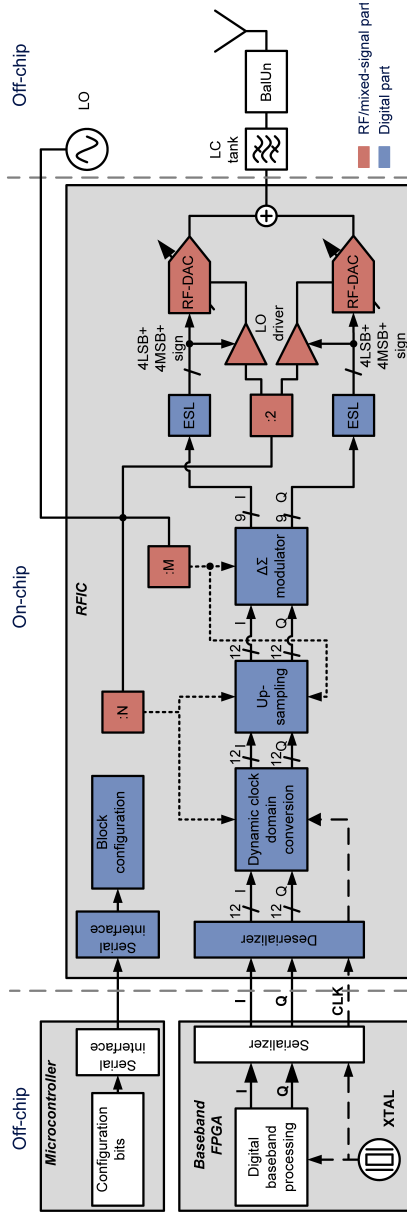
Off-chip

LO

BalUn

LC tank

RF/mixed-signal part
Digital part

RF-DAC

RF-DAC

LO driver

4LSB+ 4MSB+ sign

4LSB+ 4MSB+ sign

ESL

:2

ESL

On-chip

RFIC

:M

9

I

9

Q

ΔΣ modulator

12

I

12

Q

Up-sampling

12

I

12

Q

:N

Block configuration

Dynamic clock domain conversion

12

I

12

Q

Serial interface

Deserializer

I

Q

CLK

Off-chip

Microcontroller

Serial interface

Configuration bits

Baseband FPGA

Serializer

I

Q

Digital baseband processing

XTAL